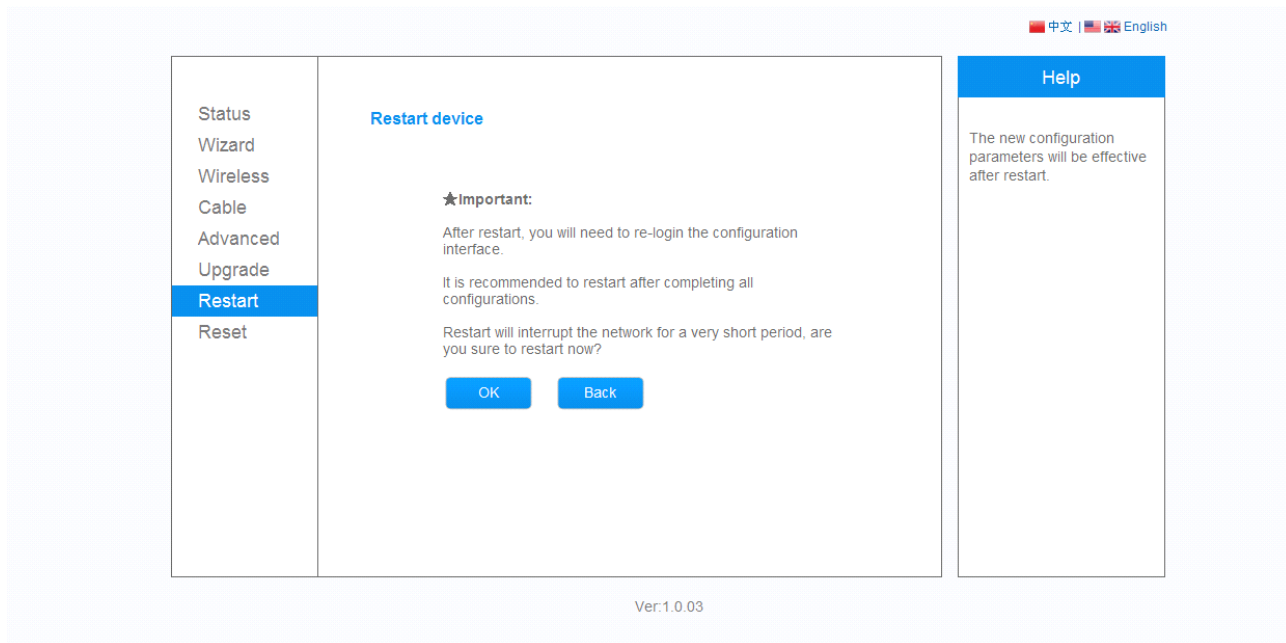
中文 | English

Status
Wizard
Wireless
Cable
Advanced
Upgrade
Restart
Reset

Restart device

★Important:

After restart, you will need to re-login the configuration interface.

It is recommended to restart after completing all configurations.

Restart will interrupt the network for a very short period, are you sure to restart now?

OK Back

Help

The new configuration parameters will be effective after restart.

Ver:1.0.03